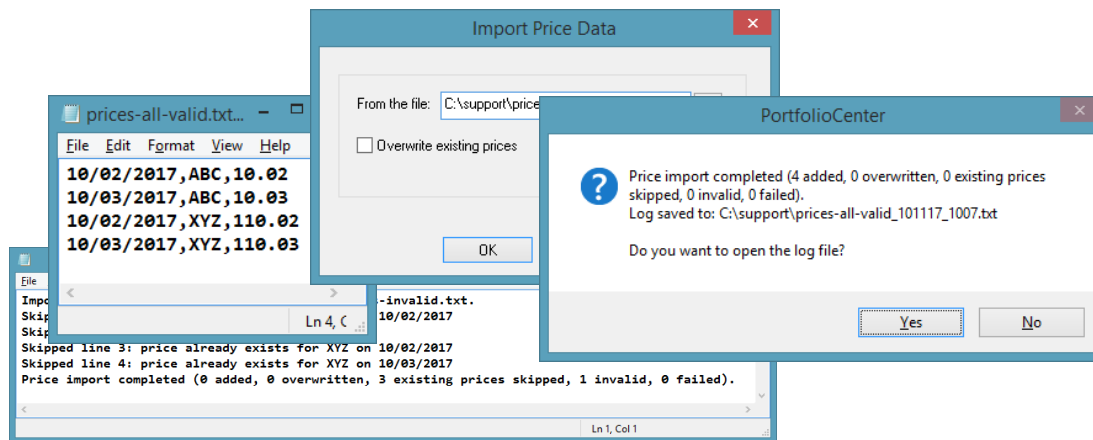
prices-all-valid.txt...

File Edit Format View Help

10/02/2017,ABC,10.02
10/03/2017,ABC,10.03
10/02/2017,XYZ,110.02
10/03/2017,XYZ,110.03

Ln 4, C

File

Impo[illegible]-invalid.txt.
Skip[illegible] 10/02/2017
Skip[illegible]
Skipped line 3: price already exists for XYZ on 10/02/2017
Skipped line 4: price already exists for XYZ on 10/03/2017
Price import completed (0 added, 0 overwritten, 3 existing prices skipped, 1 invalid, 0 failed).

Ln 1, Col 1

Import Price Data

From the file: C:\support\price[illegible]

Overwrite existing prices

OK

PortfolioCenter

Price import completed (4 added, 0 overwritten, 0 existing prices skipped, 0 invalid, 0 failed).
Log saved to: C:\support\prices-all-valid_101117_1007.txt

Do you want to open the log file?

Yes

No